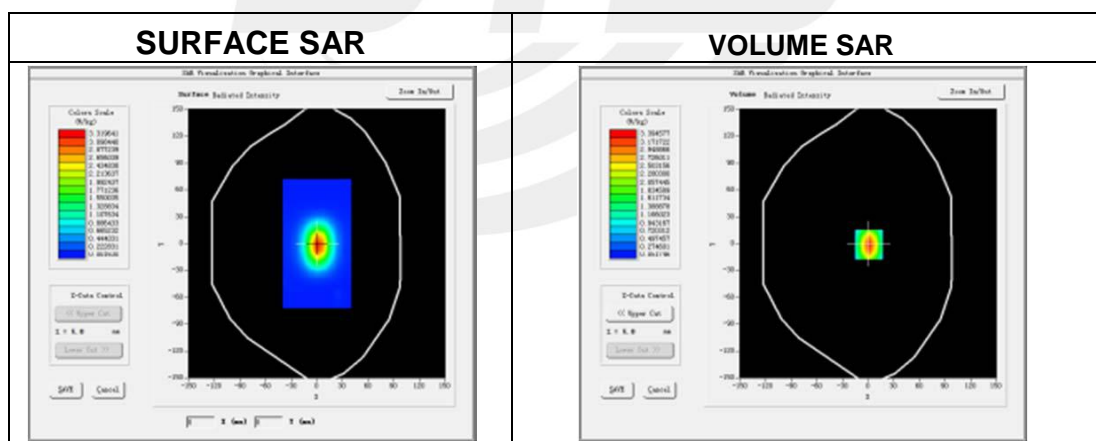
| SURFACE SAR | VOLUME SAR |
|---|---|
| SAR Visualisation Graphical Interface | SAR Visualisation Graphical Interface |

Surface Radiated Intensity

Zoom In/Out

Colors Scale (W/kg)

3.319641
3.100448
2.877239
2.656038
2.434838
2.213637
1.992437
1.771236
1.550035
1.328834
1.107634
0.886433
0.665232
0.444031
0.222831
0.001630

Z-Cuts Control

<< Upper Cut

Z = 0.0 mm

Lower Cut >>

SAVE

Cancel

150
120
90
60
30
0
-30
-60
-90
-120
-150

-150 -120 -90 -60 -30 0 30 60 90 120 150

X

Y

0 X (mm) 0 Y (mm)

Volume Radiated Intensity

Zoom In/Out

Colors Scale (W/kg)

3.394577
3.171722
2.948866
2.726011
2.503156
2.280300
2.057445
1.834589
1.611734
1.388878
1.166023
0.943167
0.720312
0.497457
0.274601
0.051746

Z-Cuts Control

<< Upper Cut

Z = 0.0 mm

Lower Cut >>

SAVE

Cancel

150
120
90
60
30
0
-30
-60
-90
-120
-150

-150 -120 -90 -60 -30 0 30 60 90 120 150

X

Y